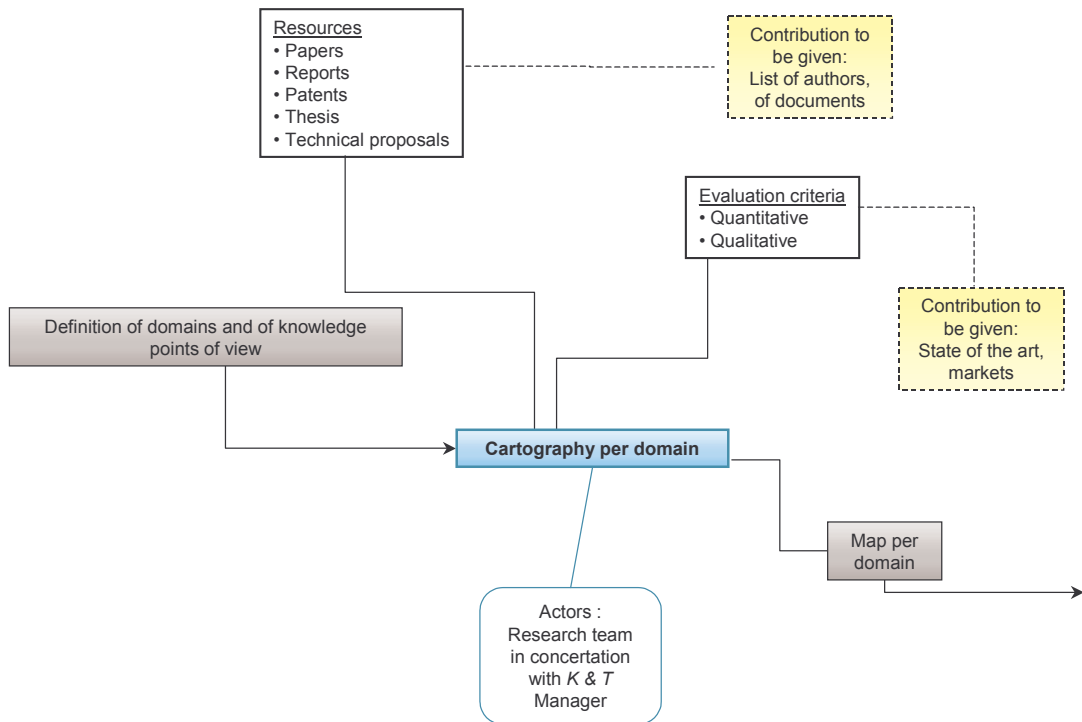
Resources
• Papers
• Reports
• Patents
• Thesis
• Technical proposals

Contribution to be given:
List of authors, of documents

Evaluation criteria
• Quantitative
• Qualitative

Contribution to be given:
State of the art, markets

Definition of domains and of knowledge points of view

Cartography per domain

Map per domain

Actors :
Research team in concertation with *K & T* Manager